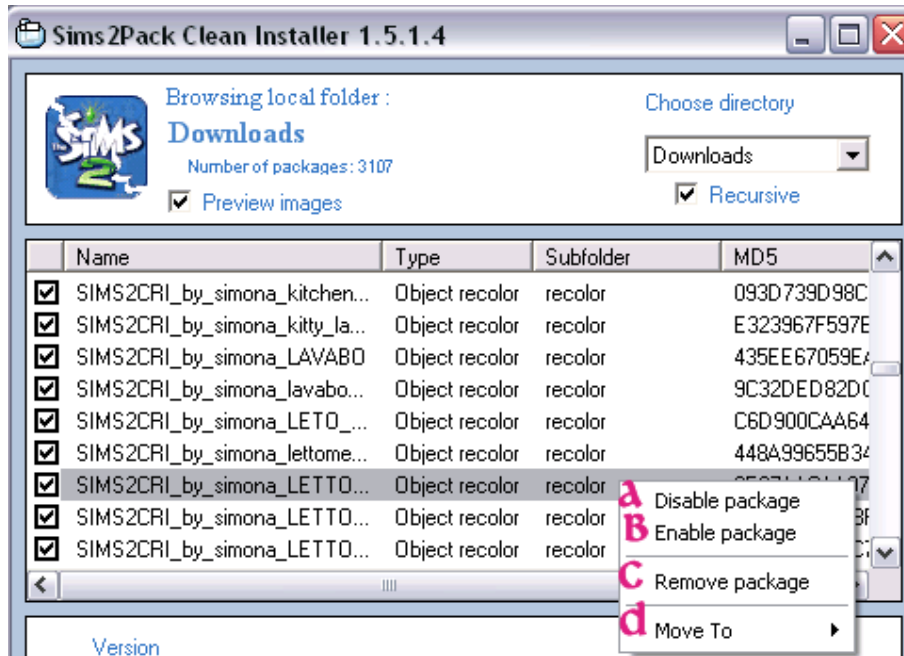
Sims2Pack Clean Installer 1.5.1.4

The Sims 2

Browsing local folder :
Downloads
Number of packages: 3107
Preview images

Choose directory
Downloads
Recursive

| Name | Type | Subfolder | MD5 |
|---|---|---|---|
| SIMS2CRI_by_simona_kitchen... | Object recolor | recolor | 093D739D98C |
| SIMS2CRI_by_simona_kitty_la... | Object recolor | recolor | E323967F597E |
| SIMS2CRI_by_simona_LAVABO | Object recolor | recolor | 435EE67059E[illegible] |
| SIMS2CRI_by_simona_lavabo... | Object recolor | recolor | 9C32DED82D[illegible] |
| SIMS2CRI_by_simona_LETO_... | Object recolor | recolor | C6D900CAA64 |
| SIMS2CRI_by_simona_lettome... | Object recolor | recolor | 448A99655B3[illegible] |
| SIMS2CRI_by_simona_LETTO... | Object recolor | recolor | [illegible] |
| SIMS2CRI_by_simona_LETTO... | Object recolor | recolor | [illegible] |
| SIMS2CRI_by_simona_LETTO... | Object recolor | recolor | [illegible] |

a Disable package
B Enable package
C Remove package
d Move To

Version